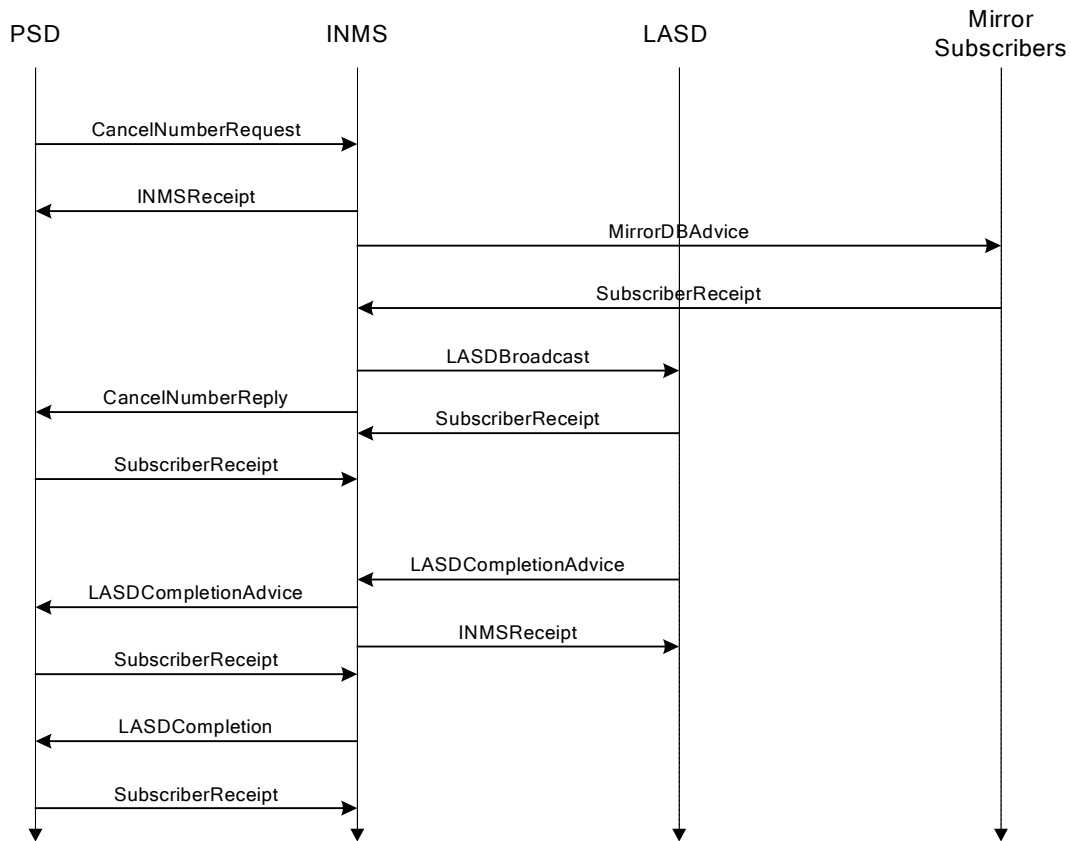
PSD

INMS

LASD

Mirror Subscribers

CancelNumberRequest

INMSReceipt

MirrorDBAdvice

SubscriberReceipt

LASDBroadcast

CancelNumberReply

SubscriberReceipt

SubscriberReceipt

LASDCompletionAdvice

LASDCompletionAdvice

INMSReceipt

SubscriberReceipt

LASDCompletion

SubscriberReceipt